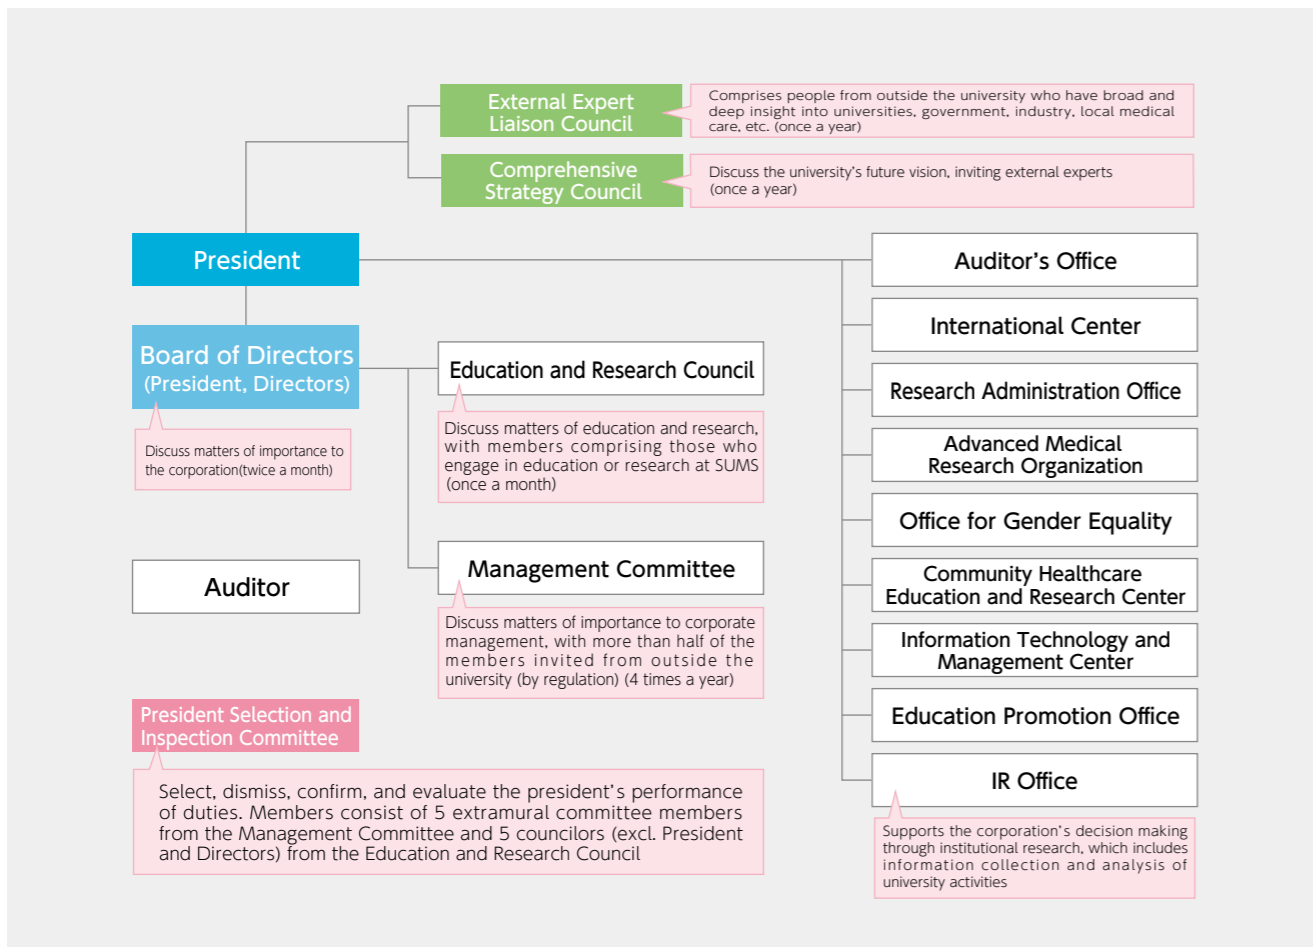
External Expert Liaison Council

Comprises people from outside the university who have broad and deep insight into universities, government, industry, local medical care, etc. (once a year)

Comprehensive Strategy Council

Discuss the university's future vision, inviting external experts (once a year)

President

Auditor's Office

International Center

Board of Directors (President, Directors)

Education and Research Council

Research Administration Office

Discuss matters of importance to the corporation(twice a month)

Discuss matters of education and research, with members comprising those who engage in education or research at SUMS (once a month)

Advanced Medical Research Organization

Office for Gender Equality

Auditor

Management Committee

Community Healthcare Education and Research Center

Discuss matters of importance to corporate management, with more than half of the members invited from outside the university (by regulation) (4 times a year)

Information Technology and Management Center

President Selection and Inspection Committee

Education Promotion Office

Select, dismiss, confirm, and evaluate the president's performance of duties. Members consist of 5 extramural committee members from the Management Committee and 5 councilors (excl. President and Directors) from the Education and Research Council

IR Office

Supports the corporation's decision making through institutional research, which includes information collection and analysis of university activities